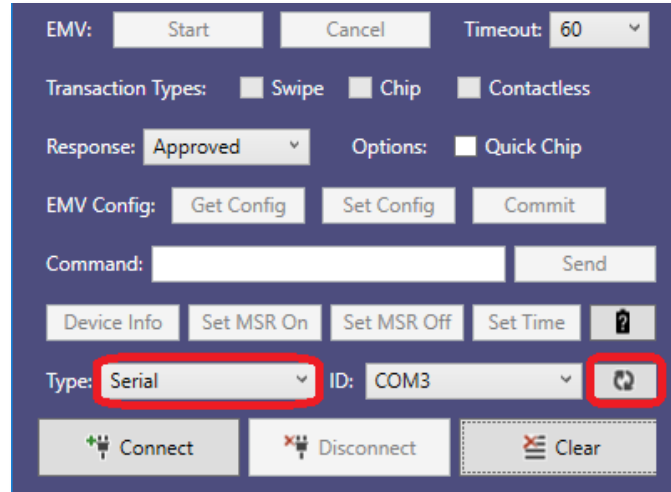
EMV: Start Cancel Timeout: 60

Transaction Types: Swipe Chip Contactless

Response: Approved Options: Quick Chip

EMV Config: Get Config Set Config Commit

Command: Send

Device Info Set MSR On Set MSR Off Set Time

Type: Serial ID: COM3

Connect Disconnect Clear